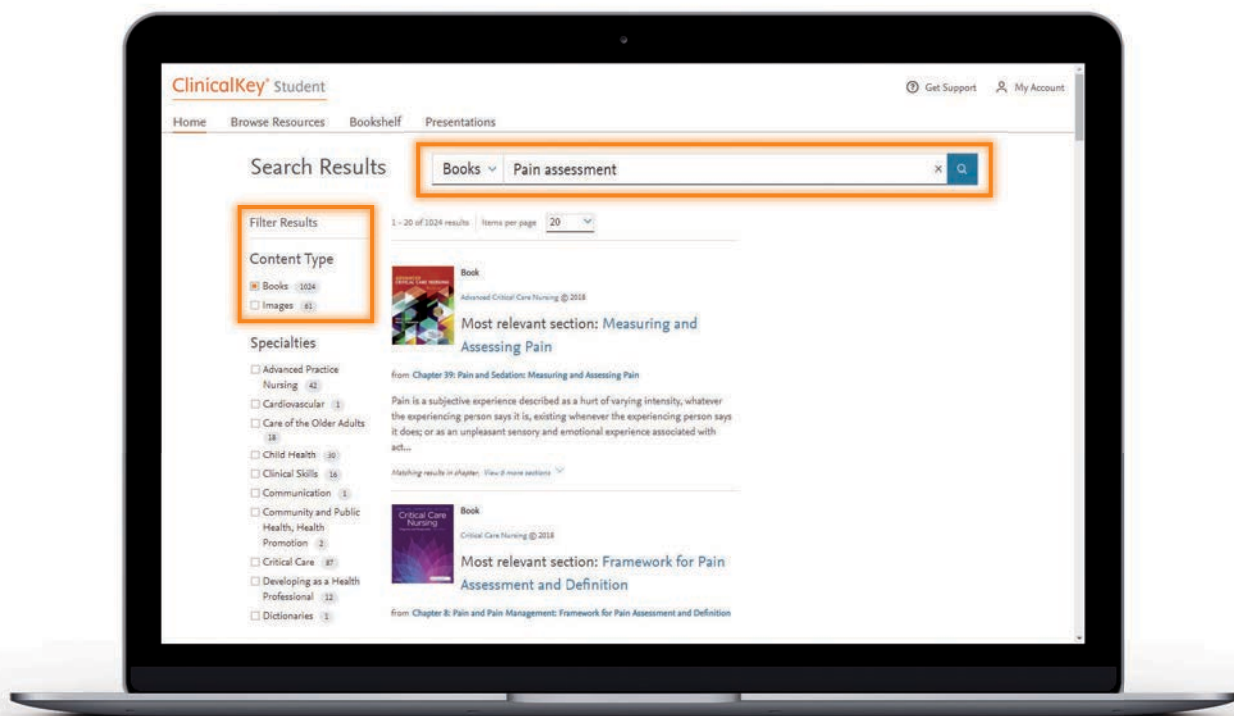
ClinicalKey® Student

Get Support My Account

Home Browse Resources Bookshelf Presentations

Search Results

Books Pain assessment

Filter Results

Content Type

Books 1024
Images 61

Specialties

Advanced Practice Nursing 42
Cardiovascular 1
Care of the Older Adults 18
Child Health 30
Clinical Skills 16
Communication 1
Community and Public Health, Health Promotion 2
Critical Care 87
Developing as a Health Professional 12
Dictionaries 1

1 - 20 of 1024 results Items per page 20

Book
Advanced Critical Care Nursing © 2018
Most relevant section: Measuring and Assessing Pain
from Chapter 39: Pain and Sedation: Measuring and Assessing Pain
Pain is a subjective experience described as a hurt of varying intensity, whatever the experiencing person says it is, existing whenever the experiencing person says it does; or as an unpleasant sensory and emotional experience associated with act...
Matching results in chapter: View 8 more sections

Critical Care Nursing
Book
Critical Care Nursing © 2018
Most relevant section: Framework for Pain Assessment and Definition
from Chapter 8: Pain and Pain Management: Framework for Pain Assessment and Definition